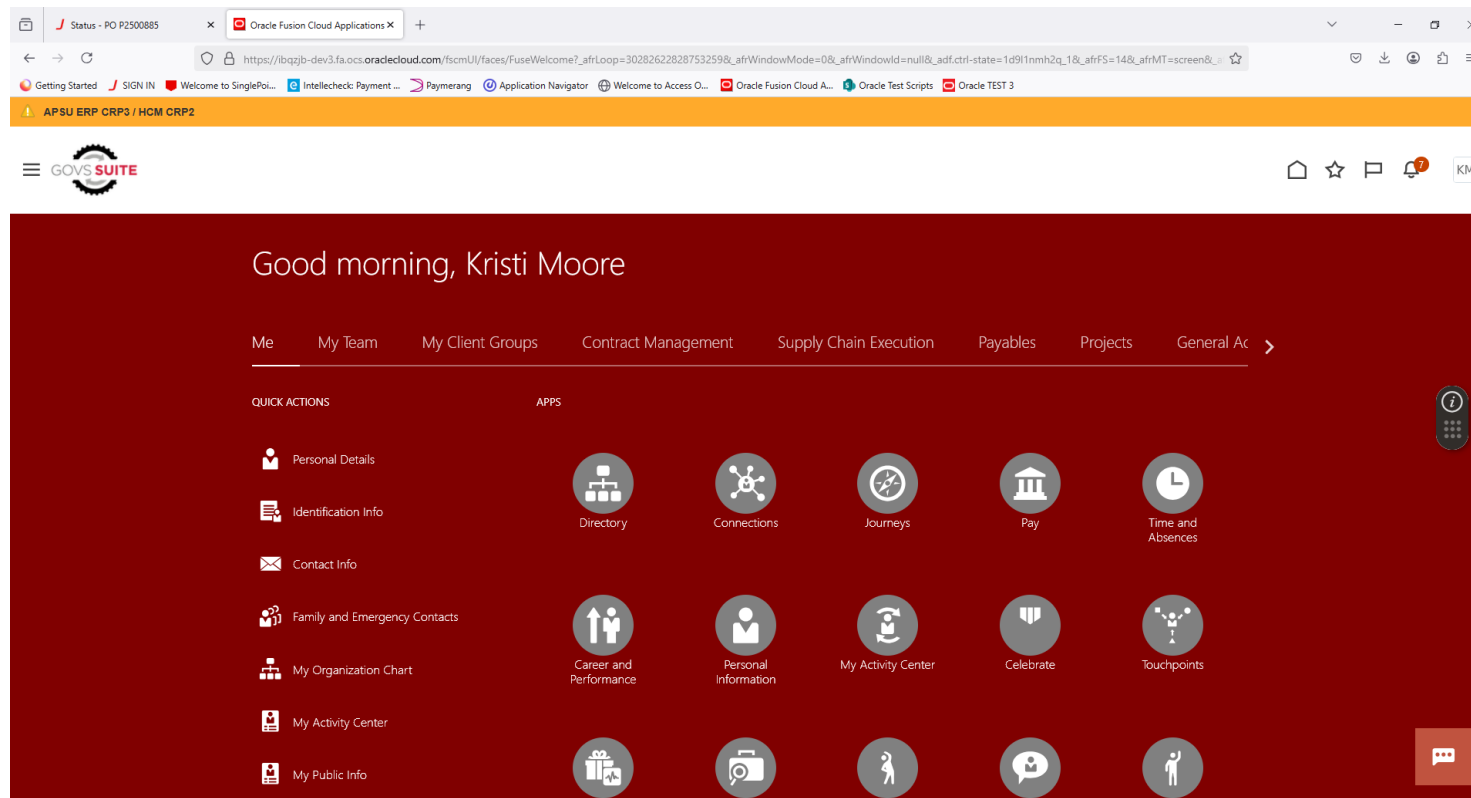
Status - PO P2500885
Oracle Fusion Cloud Applications

https://ibqzjb-dev3.fa.ocs.oraclecloud.com/fscmUI/faces/FuseWelcome?_afrLoop=30282622828753259&_afrWindowMode=0&_afrWindowId=null&_adf.ctrl-state=1d9l1nmh2q_1&_afrFS=14&_afrMT=screen&_

Getting Started
SIGN IN
Welcome to SinglePoi...
Intellecheck: Payment ...
Paymerang
Application Navigator
Welcome to Access O...
Oracle Fusion Cloud A...
Oracle Test Scripts
Oracle TEST 3

APSU ERP CRP3 / HCM CRP2

GOVS SUITE

7
KM

Good morning, Kristi Moore

Me
My Team
My Client Groups
Contract Management
Supply Chain Execution
Payables
Projects
General Ac

QUICK ACTIONS

Personal Details
Identification Info
Contact Info
Family and Emergency Contacts
My Organization Chart
My Activity Center
My Public Info

APPS

Directory
Connections
Journeys
Pay
Time and Absences
Career and Performance
Personal Information
My Activity Center
Celebrate
Touchpoints